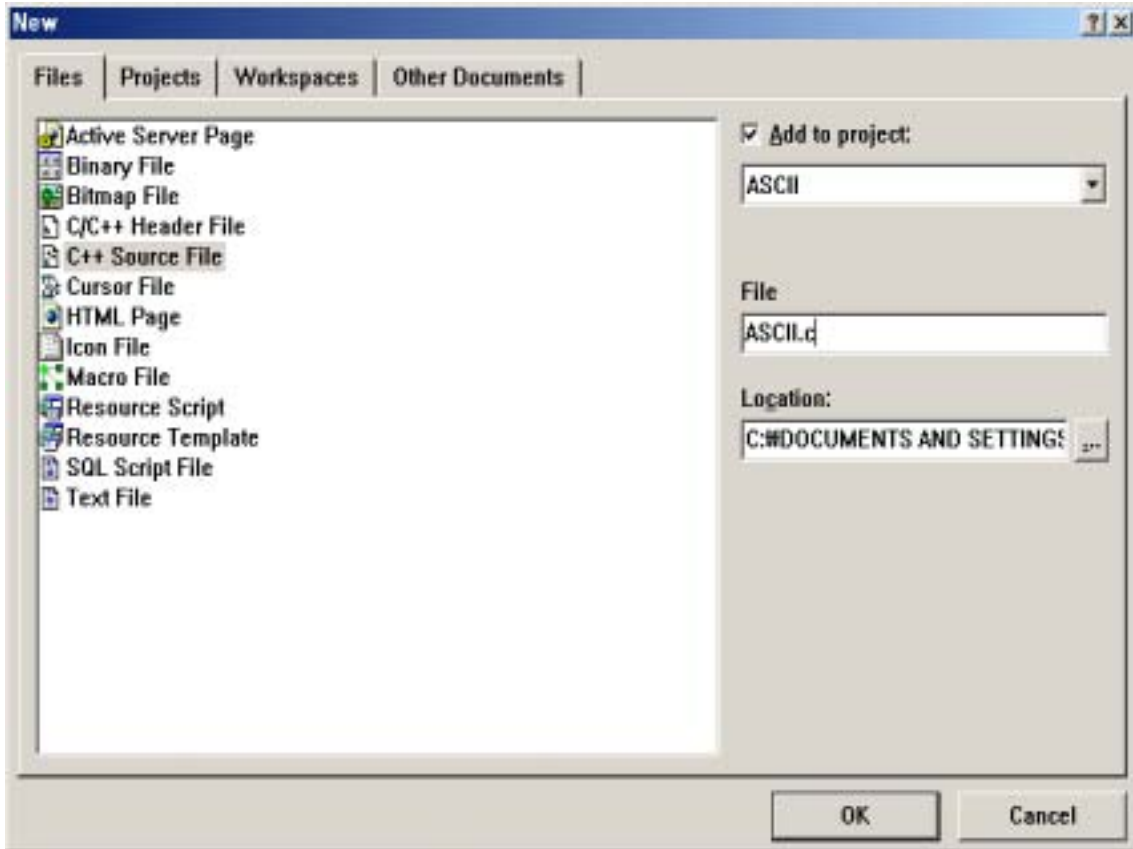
New

?|×

Files | Projects | Workspaces | Other Documents

Active Server Page
Binary File
Bitmap File
C/C++ Header File
C++ Source File
Cursor File
HTML Page
Icon File
Macro File
Resource Script
Resource Template
SQL Script File
Text File

☑ Add to project:

ASCII

File

ASCII.c

Location:

C:₩DOCUMENTS AND SETTINGS

...

OK

Cancel